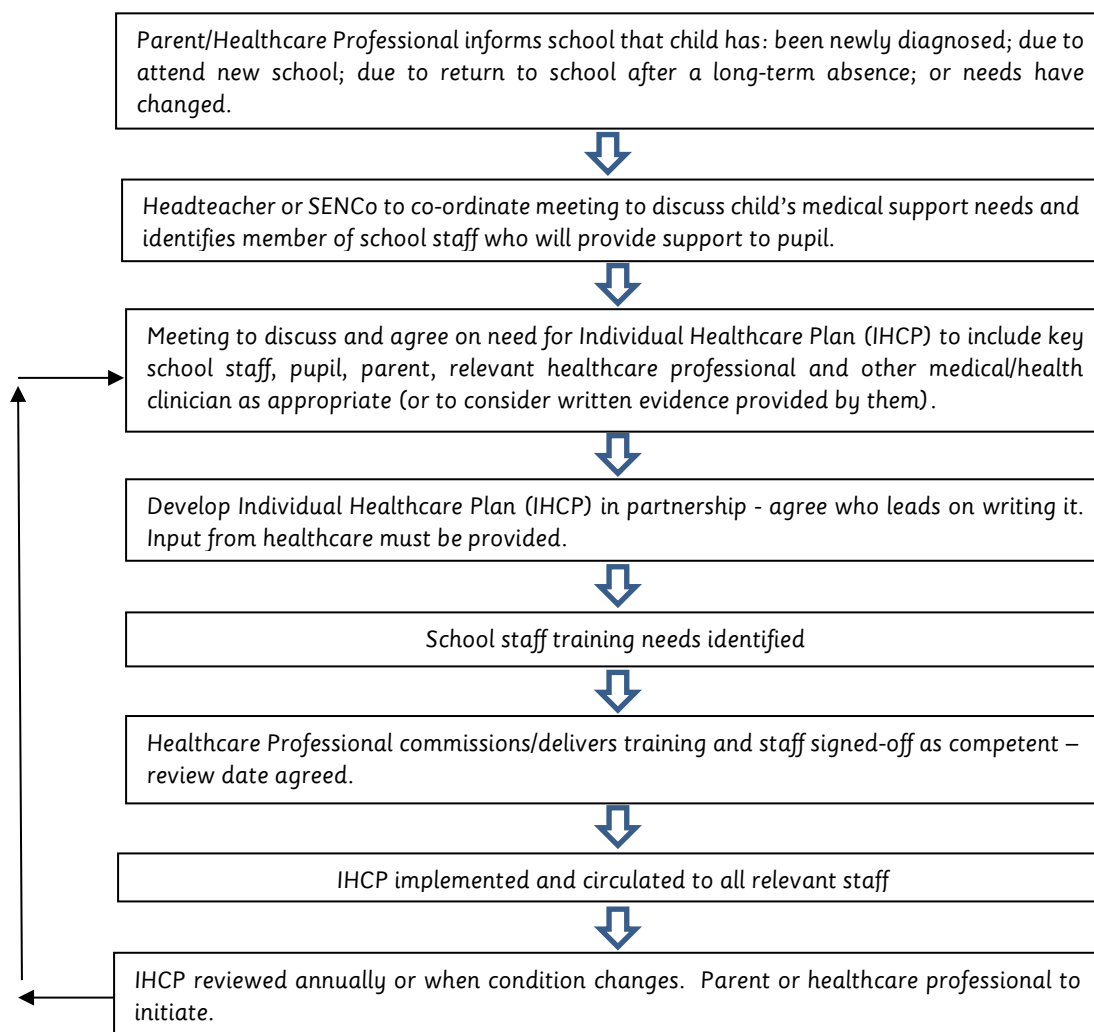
Parent/Healthcare Professional informs school that child has: been newly diagnosed; due to attend new school; due to return to school after a long-term absence; or needs have changed.

Headteacher or SENCo to co-ordinate meeting to discuss child's medical support needs and identifies member of school staff who will provide support to pupil.

Meeting to discuss and agree on need for Individual Healthcare Plan (IHCP) to include key school staff, pupil, parent, relevant healthcare professional and other medical/health clinician as appropriate (or to consider written evidence provided by them).

Develop Individual Healthcare Plan (IHCP) in partnership - agree who leads on writing it. Input from healthcare must be provided.

School staff training needs identified

Healthcare Professional commissions/delivers training and staff signed-off as competent – review date agreed.

IHCP implemented and circulated to all relevant staff

IHCP reviewed annually or when condition changes. Parent or healthcare professional to initiate.